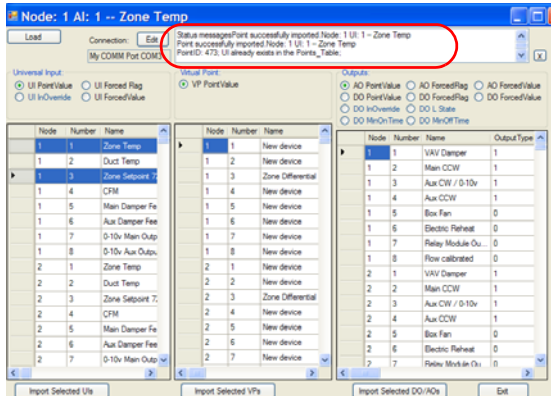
Node: 1 AI: 1 -- Zone Temp

Load

Connection: Edit

My COMM Port COM3

Status messagesPoint successfully imported.Node: 1 UI: 1 -- Zone Temp
Point successfully imported.Node: 1 UI: 1 -- Zone Temp
PointID: 473: UI already exists in the Points_Table;

x

Universal Input:
UI PointValue
UI Forced Flag
UI InOverride
UI ForcedValue

Virtual Point:
VP PointValue

Outputs:
AO PointValue
AO ForcedFlag
AO ForcedValue
DO PointValue
DO ForcedFlag
DO ForcedValue
DO InOverride
DO L State
DO MinOnTime
DO MinOffTime

| Node | Number | Name |
|---|---|---|
| 1 | 1 | Zone Temp |
| 1 | 2 | Duct Temp |
| 1 | 3 | Zone Setpoint 7. |
| 1 | 4 | CFM |
| 1 | 5 | Main Damper Fee |
| 1 | 6 | Aux Damper Fee |
| 1 | 7 | 0-10v Main Outp |
| 1 | 8 | 0-10v Aux Outpu |
| 2 | 1 | Zone Temp |
| 2 | 2 | Duct Temp |
| 2 | 3 | Zone Setpoint 7. |
| 2 | 4 | CFM |
| 2 | 5 | Main Damper Fee |
| 2 | 6 | Aux Damper Fee |
| 2 | 7 | 0-10v Main Outp |

| Node | Number | Name |
|---|---|---|
| 1 | 1 | New device |
| 1 | 2 | New device |
| 1 | 3 | Zone Differential |
| 1 | 4 | New device |
| 1 | 5 | New device |
| 1 | 6 | New device |
| 1 | 7 | New device |
| 1 | 8 | New device |
| 2 | 1 | New device |
| 2 | 2 | New device |
| 2 | 3 | Zone Differential |
| 2 | 4 | New device |
| 2 | 5 | New device |
| 2 | 6 | New device |
| 2 | 7 | New device |

| Node | Number | Name | OutputType |
|---|---|---|---|
| 1 | 1 | VAV Damper | 1 |
| 1 | 2 | Main CCW | 1 |
| 1 | 3 | Aux CW / 0-10v | 1 |
| 1 | 4 | Aux CCW | 1 |
| 1 | 5 | Box Fan | 0 |
| 1 | 6 | Electric Reheat | 0 |
| 1 | 7 | Relay Module Ou | 0 |
| 1 | 8 | Flow calibrated | 0 |
| 2 | 1 | VAV Damper | 1 |
| 2 | 2 | Main CCW | 1 |
| 2 | 3 | Aux CW / 0-10v | 1 |
| 2 | 4 | Aux CCW | 1 |
| 2 | 5 | Box Fan | 0 |
| 2 | 6 | Electric Reheat | 0 |
| 2 | 7 | Relay Module Ou | 0 |

Import Selected UIs
Import Selected VPs
Import Selected DO/AOs
Exit